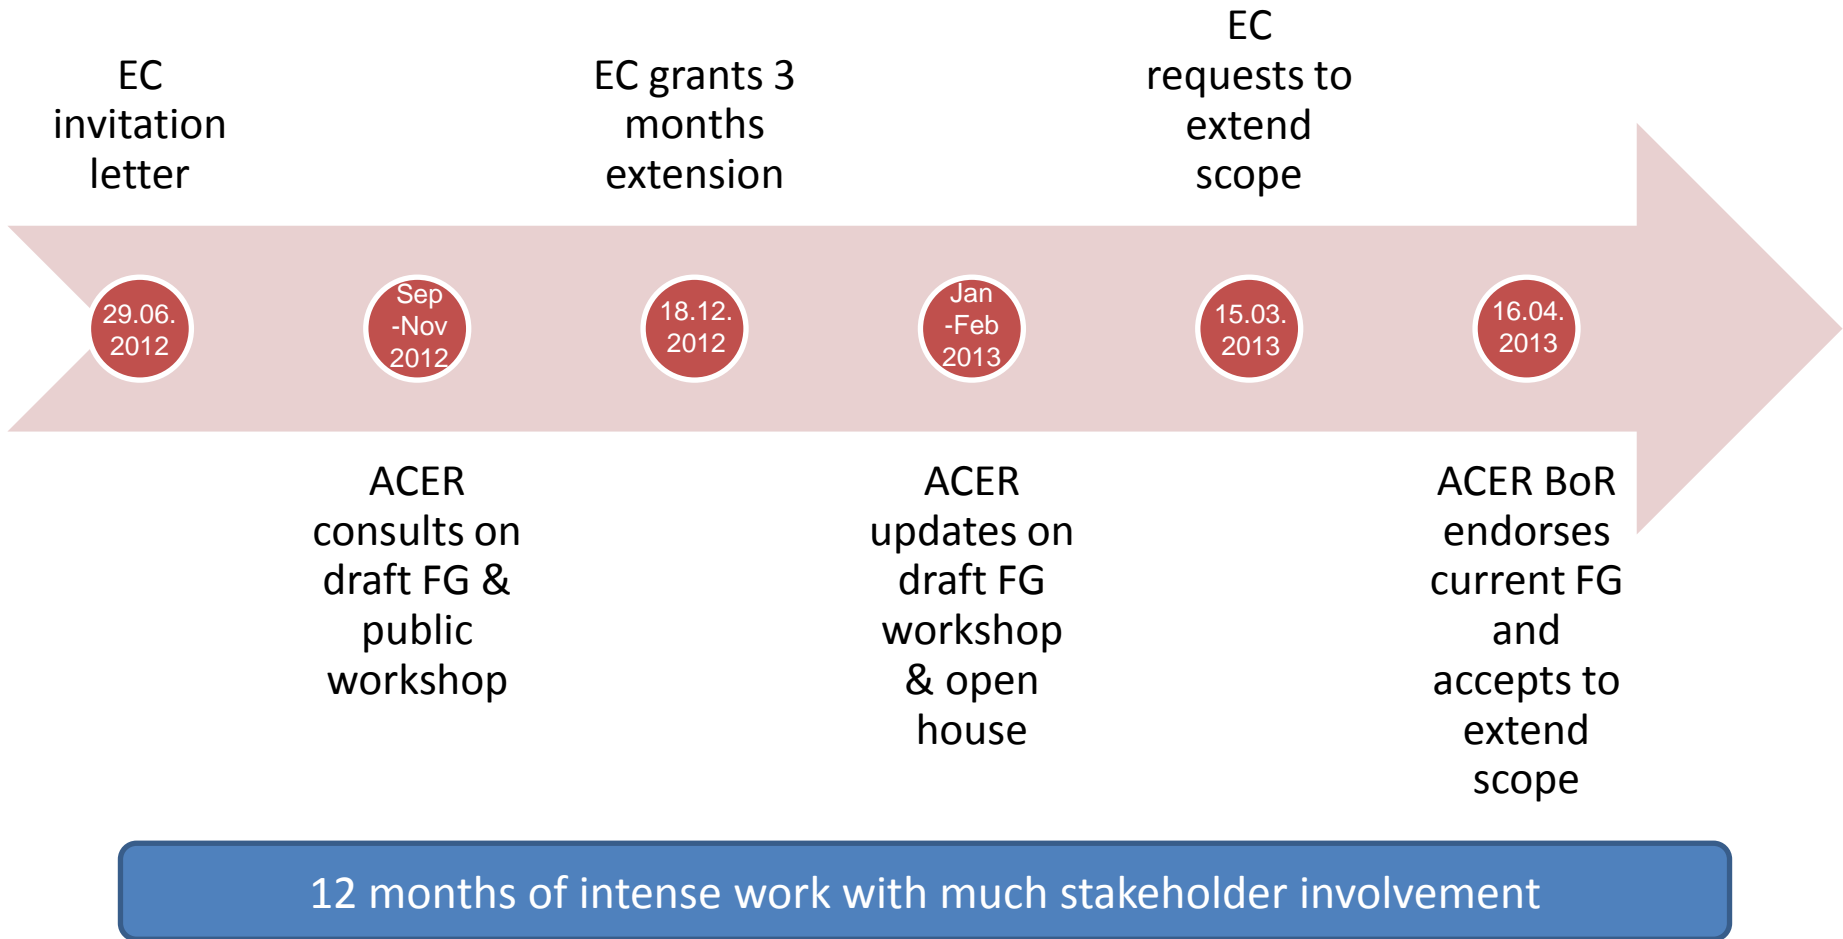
EC invitation letter

EC grants 3 months extension

EC requests to extend scope

29.06. 2012

Sep -Nov 2012

18.12. 2012

Jan -Feb 2013

15.03. 2013

16.04. 2013

ACER consults on draft FG & public workshop

ACER updates on draft FG workshop & open house

ACER BoR endorses current FG and accepts to extend scope

12 months of intense work with much stakeholder involvement